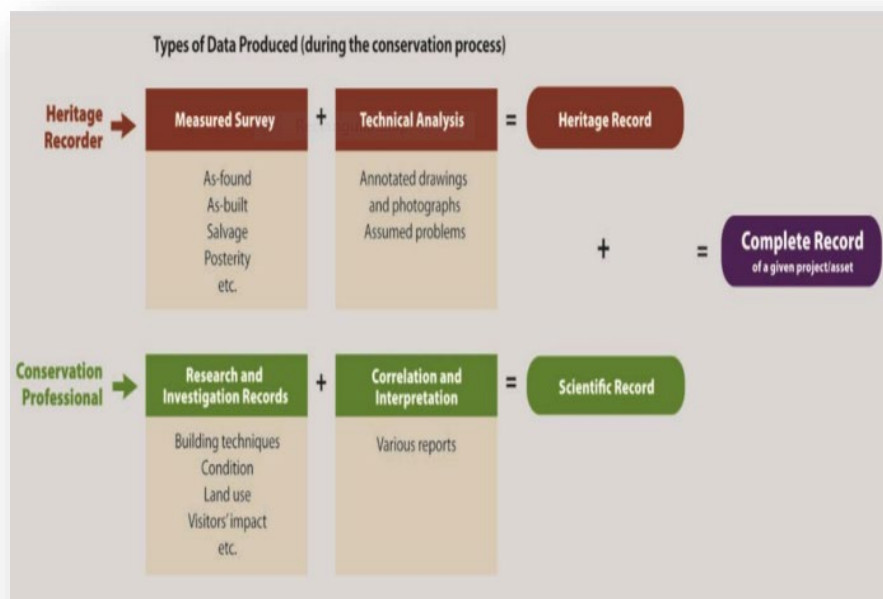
Types of Data Produced (during the conservation process)

Heritage Recorder

Measured Survey

+

Technical Analysis

=

Heritage Record

As-found
As-built
Salvage
Posterity
etc.

Annotated drawings and photographs
Assumed problems

+

=

Complete Record
of a given project/asset

Conservation Professional

Research and Investigation Records

+

Correlation and Interpretation

=

Scientific Record

Building techniques
Condition
Land use
Visitors' impact
etc.

Various reports